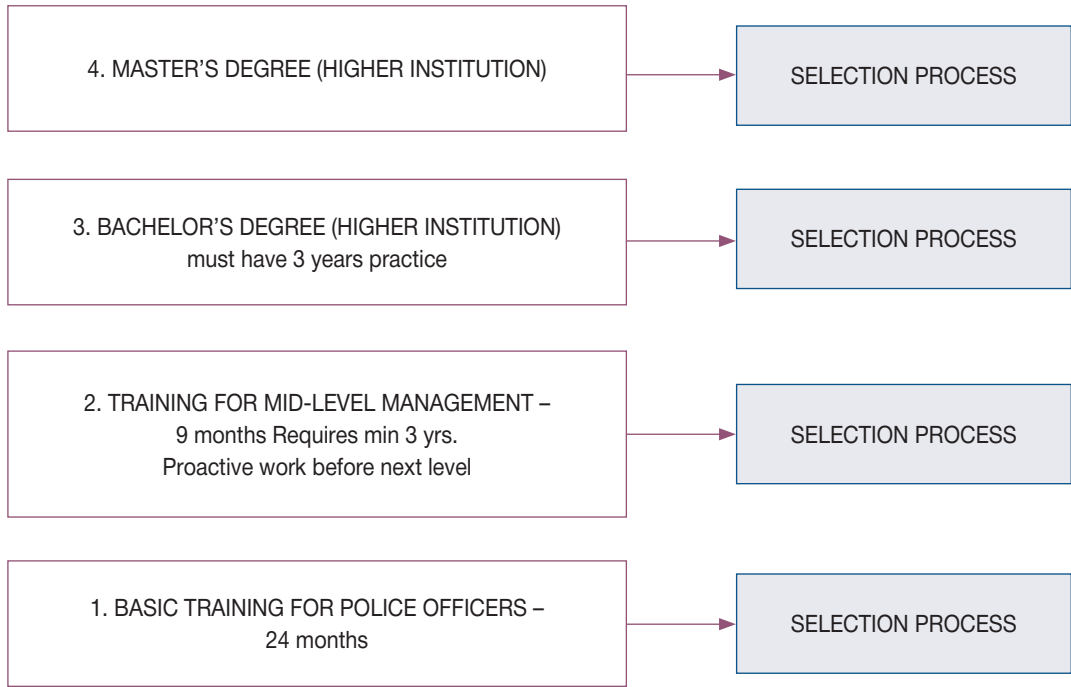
4. MASTER’S DEGREE (HIGHER INSTITUTION)

SELECTION PROCESS

3. BACHELOR’S DEGREE (HIGHER INSTITUTION)
must have 3 years practice

SELECTION PROCESS

2. TRAINING FOR MID-LEVEL MANAGEMENT –
9 months Requires min 3 yrs.
Proactive work before next level

SELECTION PROCESS

1. BASIC TRAINING FOR POLICE OFFICERS –
24 months

SELECTION PROCESS